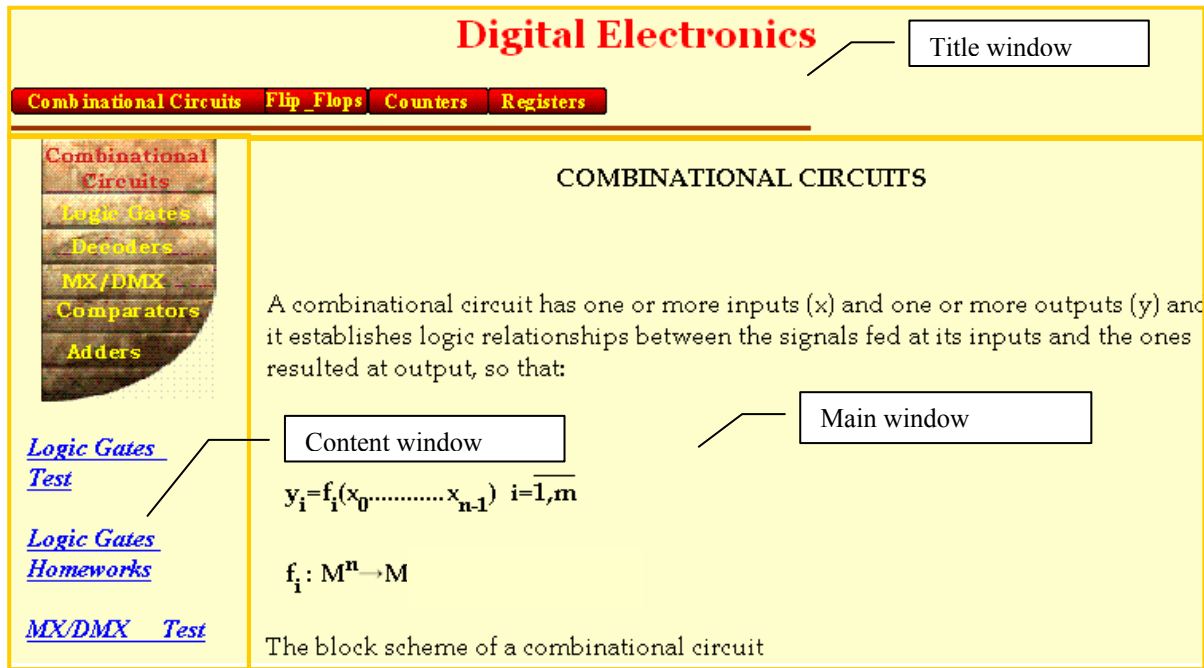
Digital Electronics

Title window

Combinational Circuits | Flip_Flops | Counters | Registers

Combinational Circuits
Logic Gates
Decoders
MX/DMX
Comparators
Adders

Logic Gates Test

Logic Gates Homeworks

MX/DMX Test

Content window

COMBINATIONAL CIRCUITS

A combinational circuit has one or more inputs (x) and one or more outputs (y) anc it establishes logic relationships between the signals fed at its inputs and the ones resulted at output, so that:

Main window

$y_i=f_i(x_0............x_{n-1})$ $i=\overline{1,m}$

$f_i: M^n \rightarrow M$

The block scheme of a combinational circuit